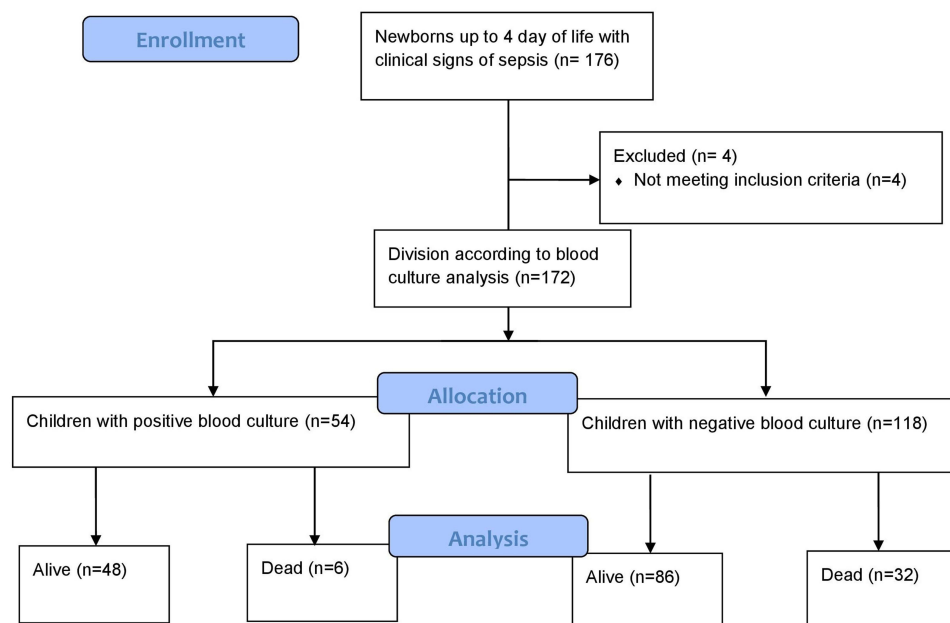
Enrollment

Newborns up to 4 day of life with clinical signs of sepsis (n= 176)

Excluded (n= 4)
♦ Not meeting inclusion criteria (n=4)

Division according to blood culture analysis (n=172)

Allocation

Children with positive blood culture (n=54)

Children with negative blood culture (n=118)

Analysis

Alive (n=48)

Dead (n=6)

Alive (n=86)

Dead (n=32)